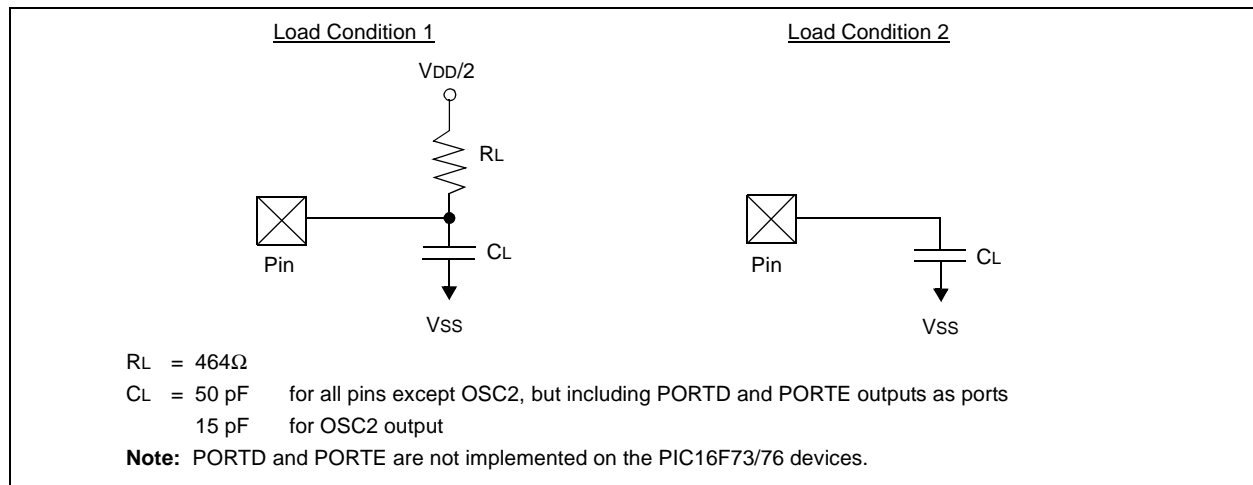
Load Condition 1

VDD/2

RL

Pin

CL

VSS

Load Condition 2

Pin

CL

VSS

RL = 464Ω

CL = 50 pF for all pins except OSC2, but including PORTD and PORTE outputs as ports

15 pF for OSC2 output

**Note:** PORTD and PORTE are not implemented on the PIC16F73/76 devices.